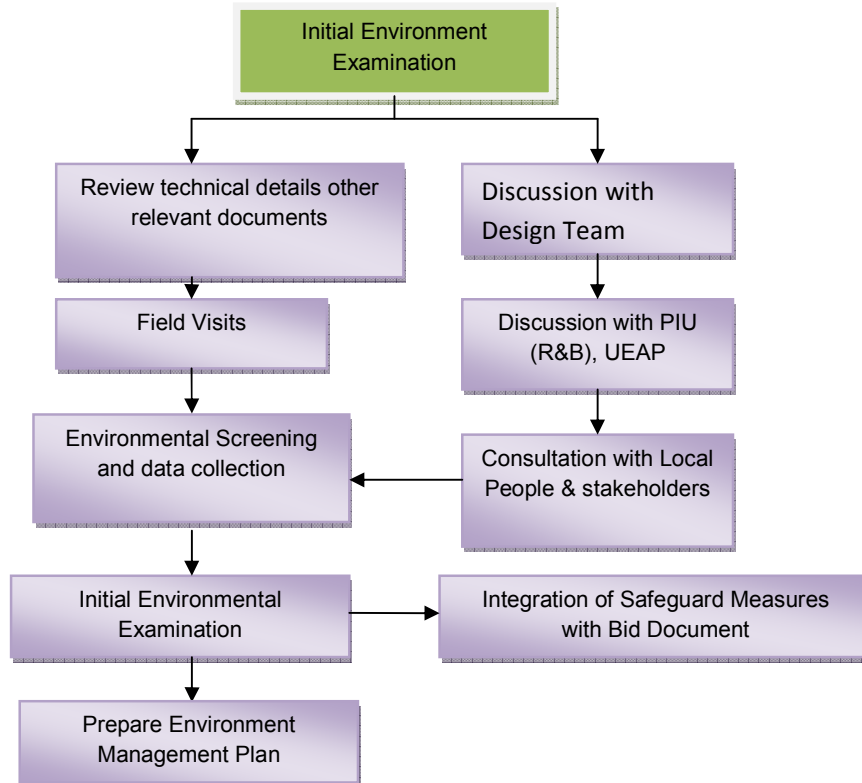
Initial Environment Examination

Review technical details other relevant documents

Discussion with Design Team

Field Visits

Discussion with PIU (R&B), UEAP

Environmental Screening and data collection

Consultation with Local People & stakeholders

Initial Environmental Examination

Integration of Safeguard Measures with Bid Document

Prepare Environment Management Plan